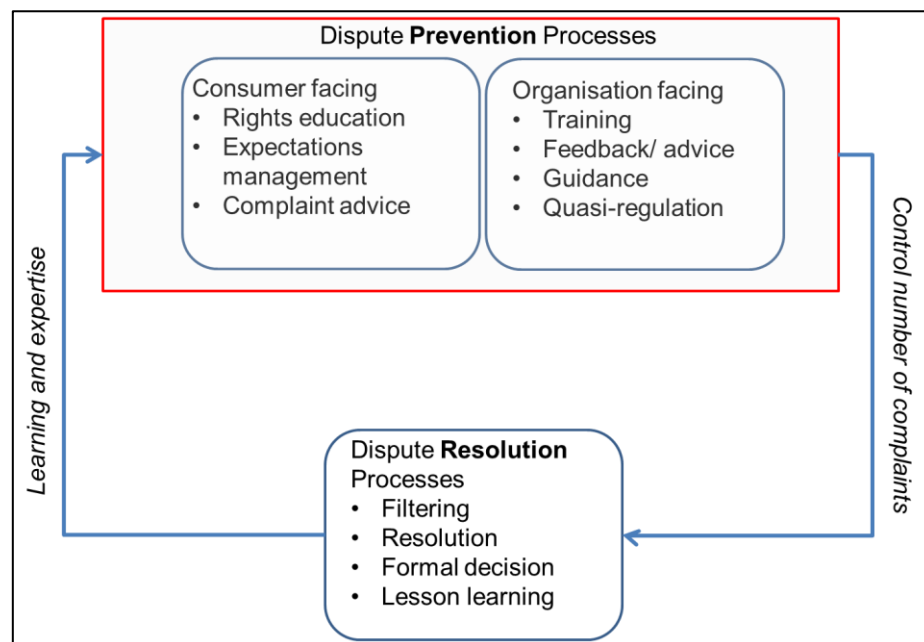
Dispute **Prevention** Processes

Consumer facing
• Rights education
• Expectations management
• Complaint advice

Organisation facing
• Training
• Feedback/ advice
• Guidance
• Quasi-regulation

Learning and expertise

Control number of complaints

Dispute **Resolution** Processes
• Filtering
• Resolution
• Formal decision
• Lesson learning